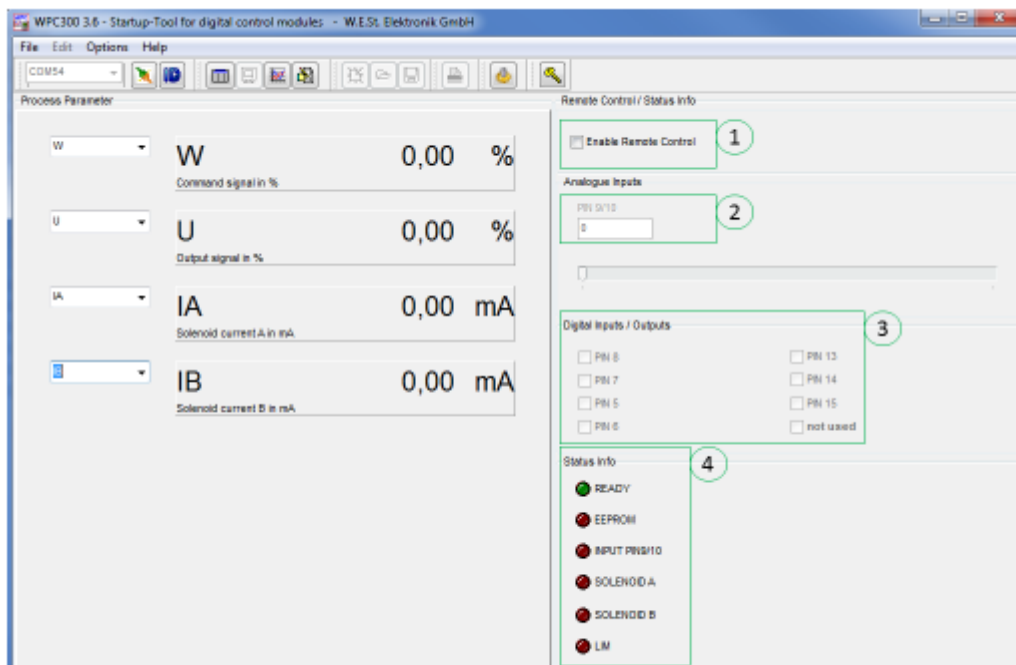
WPC300 3.6 - Startup-Tool for digital control modules - W.E.St. Elektronik GmbH

File Edit Options Help

COM54

Process Parameter

W
W 0,00 %
Command signal in %

U
U 0,00 %
Output signal in %

IA
IA 0,00 mA
Solenoid current A in mA

IB
IB 0,00 mA
Solenoid current B in mA

Remote Control / Status Info

Enable Remote Control
1

Analogue Inputs

PIN 9/10
0
2

Digital Inputs / Outputs
3

PIN 8
PIN 7
PIN 5
PIN 6
PIN 13
PIN 14
PIN 15
not used

Status Info
4

READY
EEPROM
INPUT PIN9/10
SOLENOID A
SOLENOID B
LIM